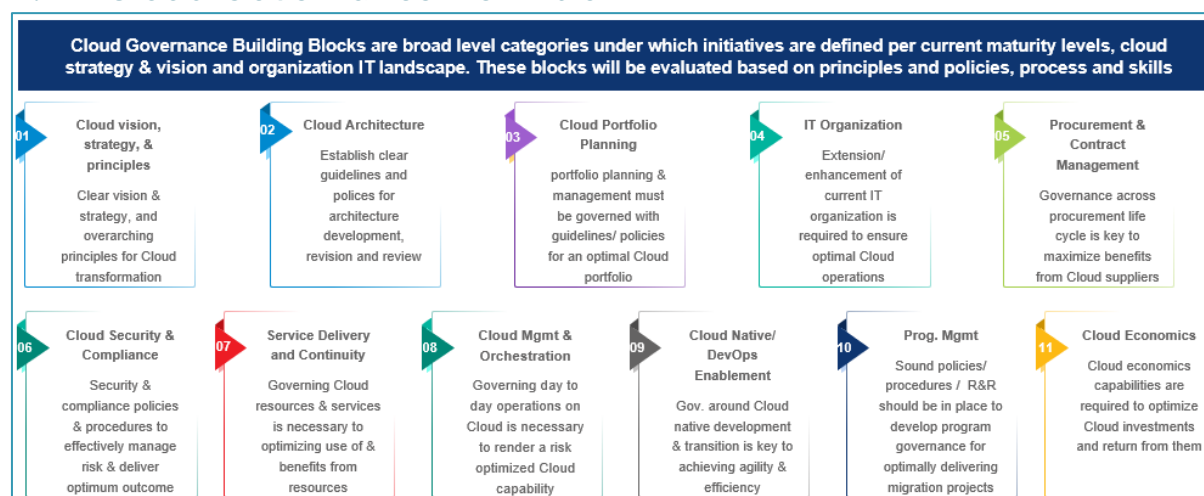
Cloud Governance Building Blocks are broad level categories under which initiatives are defined per current maturity levels, cloud strategy & vision and organization IT landscape. These blocks will be evaluated based on principles and policies, process and skills

01
Cloud vision, strategy, & principles
Clear vision & strategy, and overarching principles for Cloud transformation

02
Cloud Architecture
Establish clear guidelines and polices for architecture development, revision and review

03
Cloud Portfolio Planning
portfolio planning & management must be governed with guidelines/ policies for an optimal Cloud portfolio

04
IT Organization
Extension/ enhancement of current IT organization is required to ensure optimal Cloud operations

05
Procurement & Contract Management
Governance across procurement life cycle is key to maximize benefits from Cloud suppliers

06
Cloud Security & Compliance
Security & compliance policies & procedures to effectively manage risk & deliver optimum outcome

07
Service Delivery and Continuity
Governing Cloud resources & services is necessary to optimizing use of & benefits from resources

08
Cloud Mgmt & Orchestration
Governing day to day operations on Cloud is necessary to render a risk optimized Cloud capability

09
Cloud Native/ DevOps Enablement
Gov. around Cloud native development & transition is key to achieving agility & efficiency

10
Prog. Mgmt
Sound policies/ procedures / R&R should be in place to develop program governance for optimally delivering migration projects

11
Cloud Economics
Cloud economics capabilities are required to optimize Cloud investments and return from them